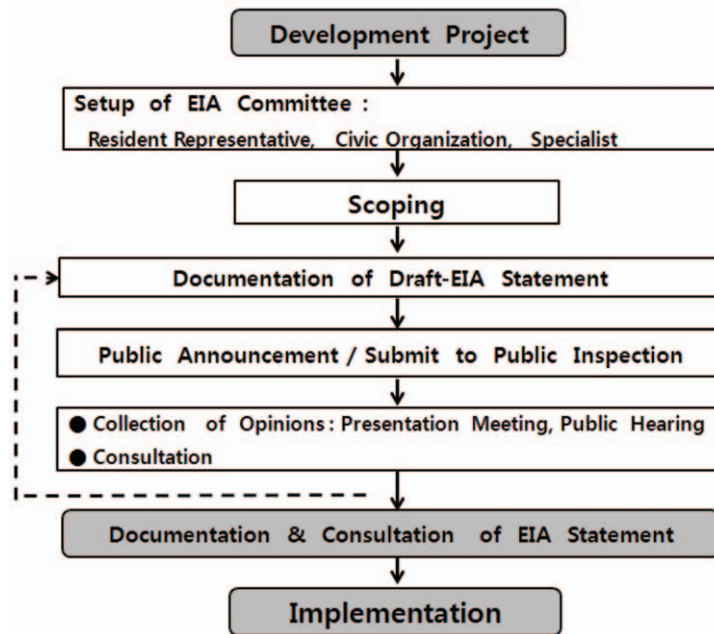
Development Project

Setup of EIA Committee :
Resident Representative, Civic Organization, Specialist

Scoping

Documentation of Draft-EIA Statement

Public Announcement / Submit to Public Inspection

● Collection of Opinions : Presentation Meeting, Public Hearing
● Consultation

Documentation & Consultation of EIA Statement

Implementation